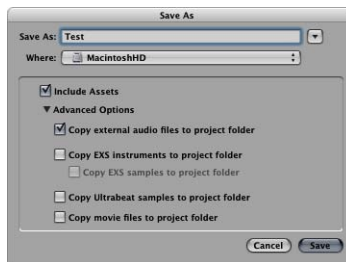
Save As

Save As: Test

Where: MacintoshHD

Include Assets

▼ Advanced Options

Copy external audio files to project folder

Copy EXS instruments to project folder

Copy EXS samples to project folder

Copy Ultrabeat samples to project folder

Copy movie files to project folder

Cancel

Save